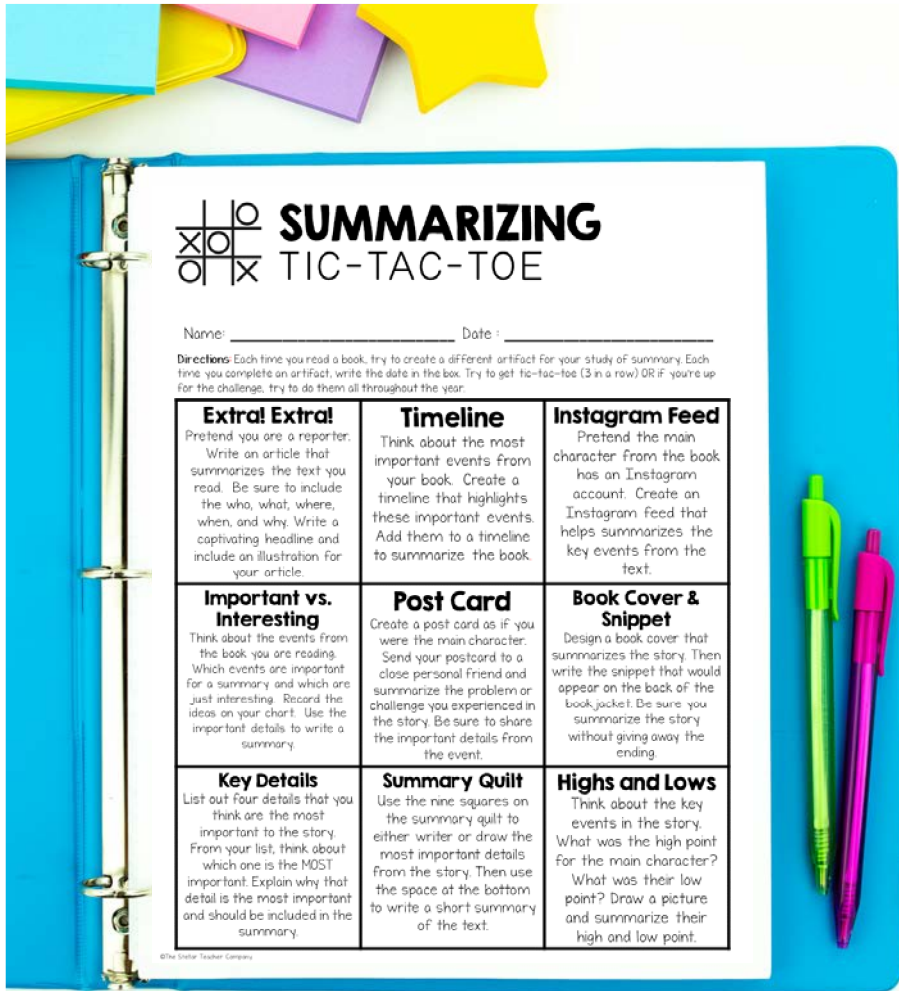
SUMMARIZING
TIC-TAC-TOE

Name: ______________________ Date : ______________________

Directions: Each time you read a book, try to create a different artifact for your study of summary. Each time you complete an artifact, write the date in the box. Try to get tic-tac-toe (3 in a row) OR if you're up for the challenge, try to do them all throughout the year.

| Extra! Extra! Pretend you are a reporter. Write an article that summarizes the text you read. Be sure to include the who, what, where, when, and why. Write a captivating headline and include an illustration for your article. | Timeline Think about the most important events from your book. Create a timeline that highlights these important events. Add them to a timeline to summarize the book. | Instagram Feed Pretend the main character from the book has an Instagram account. Create an Instagram feed that helps summarizes the key events from the text. |
|---|---|---|
| Important vs. Interesting Think about the events from the book you are reading. Which events are important for a summary and which are just interesting. Record the ideas on your chart. Use the important details to write a summary. | Post Card Create a post card as if you were the main character. Send your postcard to a close personal friend and summarize the problem or challenge you experienced in the story. Be sure to share the important details from the event. | Book Cover & Snippet Design a book cover that summarizes the story. Then write the snippet that would appear on the back of the book jacket. Be sure you summarize the story without giving away the ending. |
| Key Details List out four details that you think are the most important to the story. From your list, think about which one is the MOST important. Explain why that detail is the most important and should be included in the summary. | Summary Quilt Use the nine squares on the summary quilt to either writer or draw the most important details from the story. Then use the space at the bottom to write a short summary of the text. | Highs and Lows Think about the key events in the story. What was the high point for the main character? What was their low point? Draw a picture and summarize their high and low point. |

©The Stellar Teacher Company